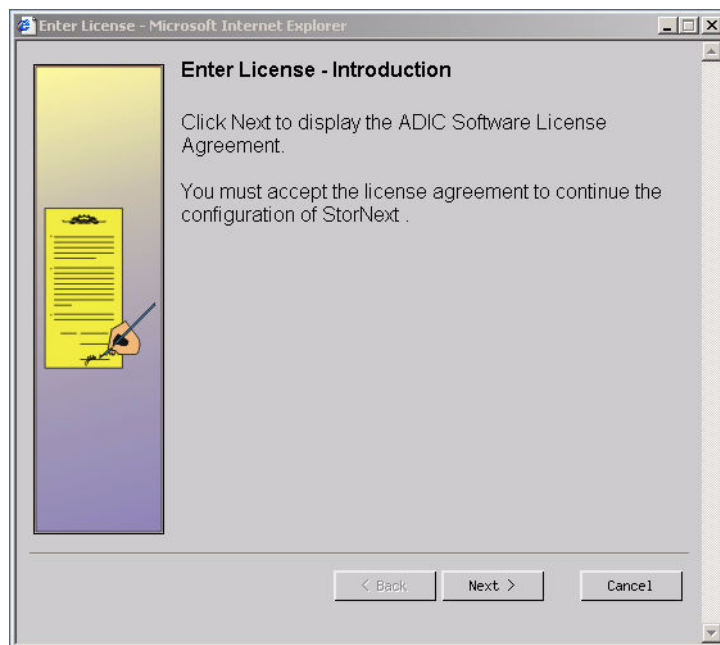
Enter License - Microsoft Internet Explorer

Enter License - Introduction

Click Next to display the ADIC Software License Agreement.

You must accept the license agreement to continue the configuration of StorNext .

< Back

Next >

Cancel